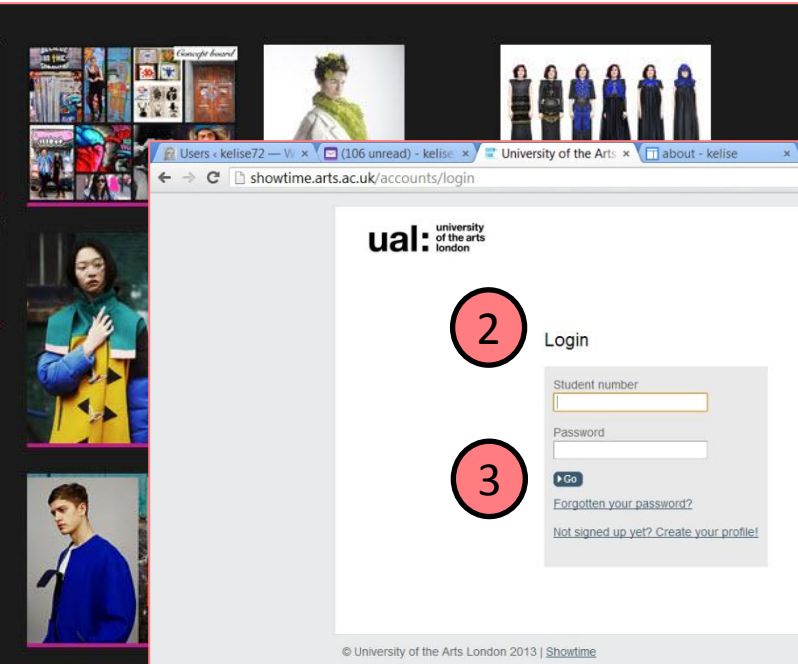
Concept board

Users ‹ kelise72 — W ×
(106 unread) - kelise ×
University of the Arts ×
about - kelise ×

showtime.arts.ac.uk/accounts/login

ual: university of the arts london

2

Login

Student number

Password

3

Go

Forgotten your password?

Not signed up yet? Create your profile!

© University of the Arts London 2013 | Showtime